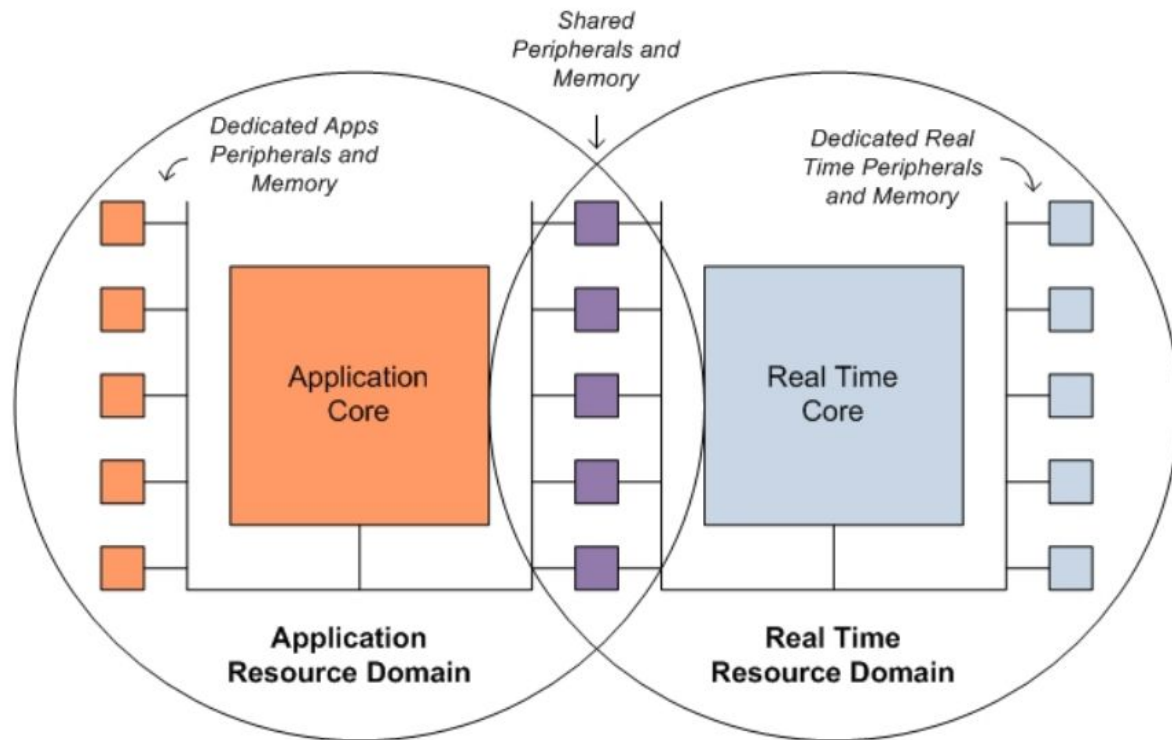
Shared Peripherals and Memory

Dedicated Apps Peripherals and Memory

Dedicated Real Time Peripherals and Memory

Application Core

Real Time Core

Application Resource Domain

Real Time Resource Domain